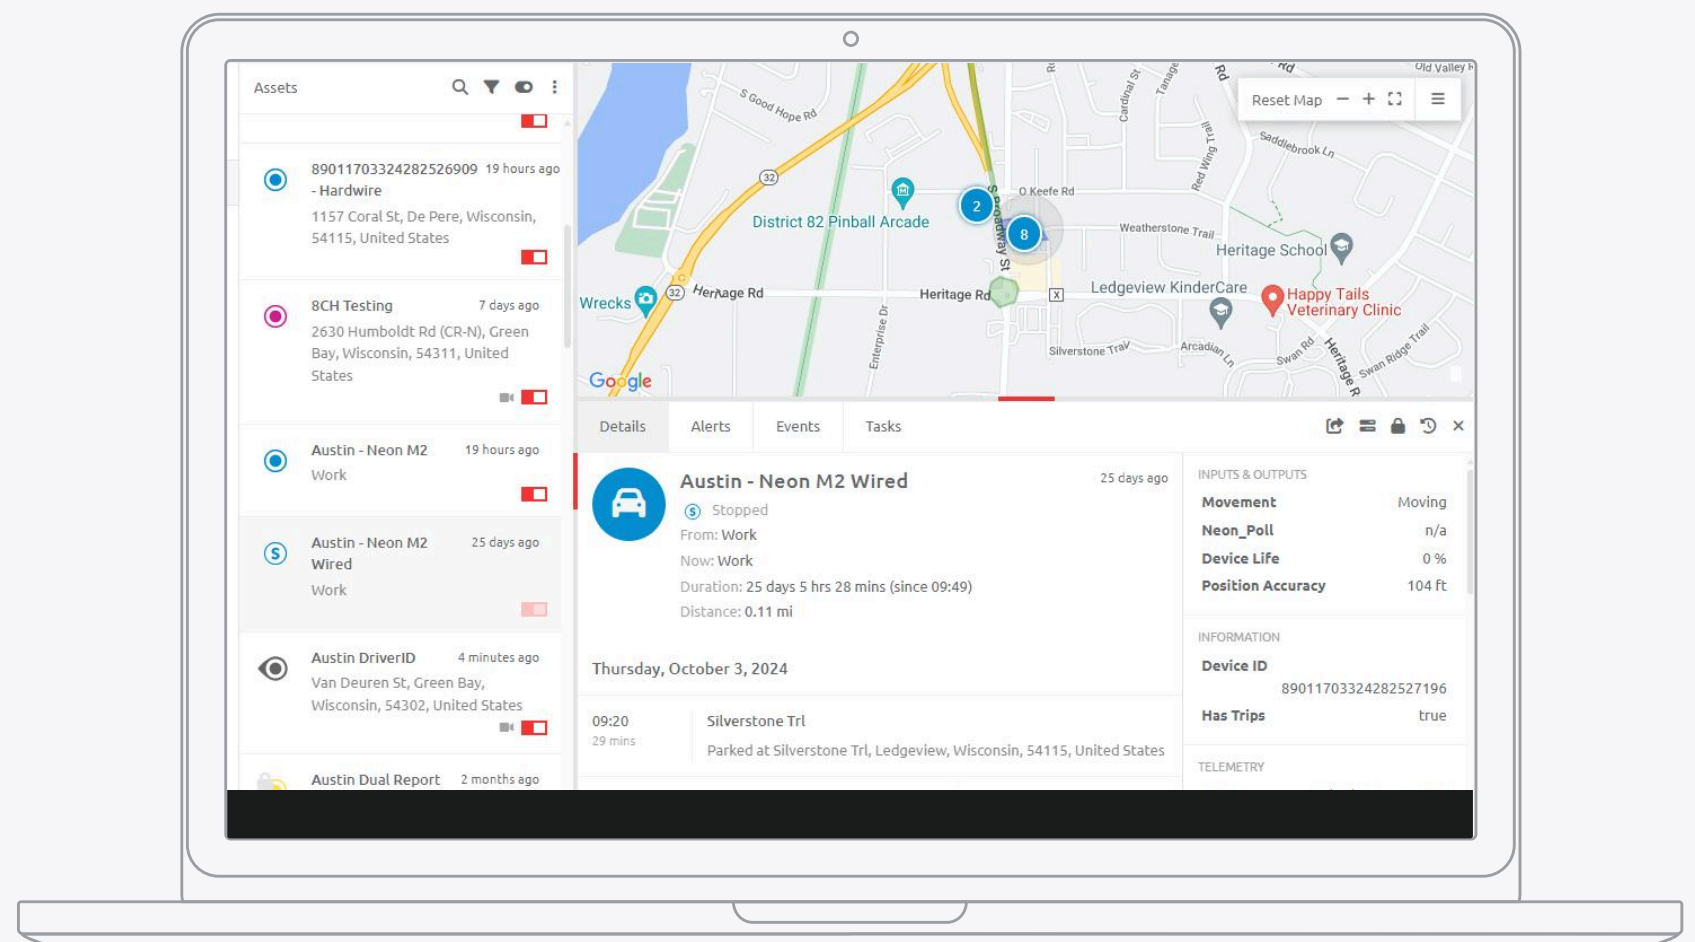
Assets

89011703324282526909 - Hardwire
19 hours ago
1157 Coral St, De Pere, Wisconsin, 54115, United States

8CH Testing
7 days ago
2630 Humboldt Rd (CR-N), Green Bay, Wisconsin, 54311, United States

Austin - Neon M2
19 hours ago
Work

Austin - Neon M2 Wired
25 days ago
Work

Austin DriverID
4 minutes ago
Van Deuren St, Green Bay, Wisconsin, 54302, United States

Austin Dual Report
2 months ago

S Good Hope Rd
Rd
Cardinal St
Tanager
Rd
Old Valley
Reset Map
Saddlebrook Ln
Red Wing Trail
O Keefe Rd
S Broadway St
District 82 Pinball Arcade
2
8
Weatherstone Trail
Heritage School
32
Wrecks
Heritage Rd
Heritage Rd
Ledgeview KinderCare
Happy Tails Veterinary Clinic
Enterprise Dr
Silverstone Trail
Arcadian Ln
Swan Rd
Heritage R
Swan Ridge Trail
Google

Details
Alerts
Events
Tasks

Austin - Neon M2 Wired
25 days ago
Stopped
From: Work
Now: Work
Duration: 25 days 5 hrs 28 mins (since 09:49)
Distance: 0.11 mi

Thursday, October 3, 2024

09:20
29 mins
Silverstone Trl
Parked at Silverstone Trl, Ledgeview, Wisconsin, 54115, United States

INPUTS & OUTPUTS
| Movement | Moving |
|---|---|
| Neon_Poll | n/a |
| Device Life | 0 % |
| Position Accuracy | 104 ft |

INFORMATION
Device ID
89011703324282527196
Has Trips
true

TELEMETRY